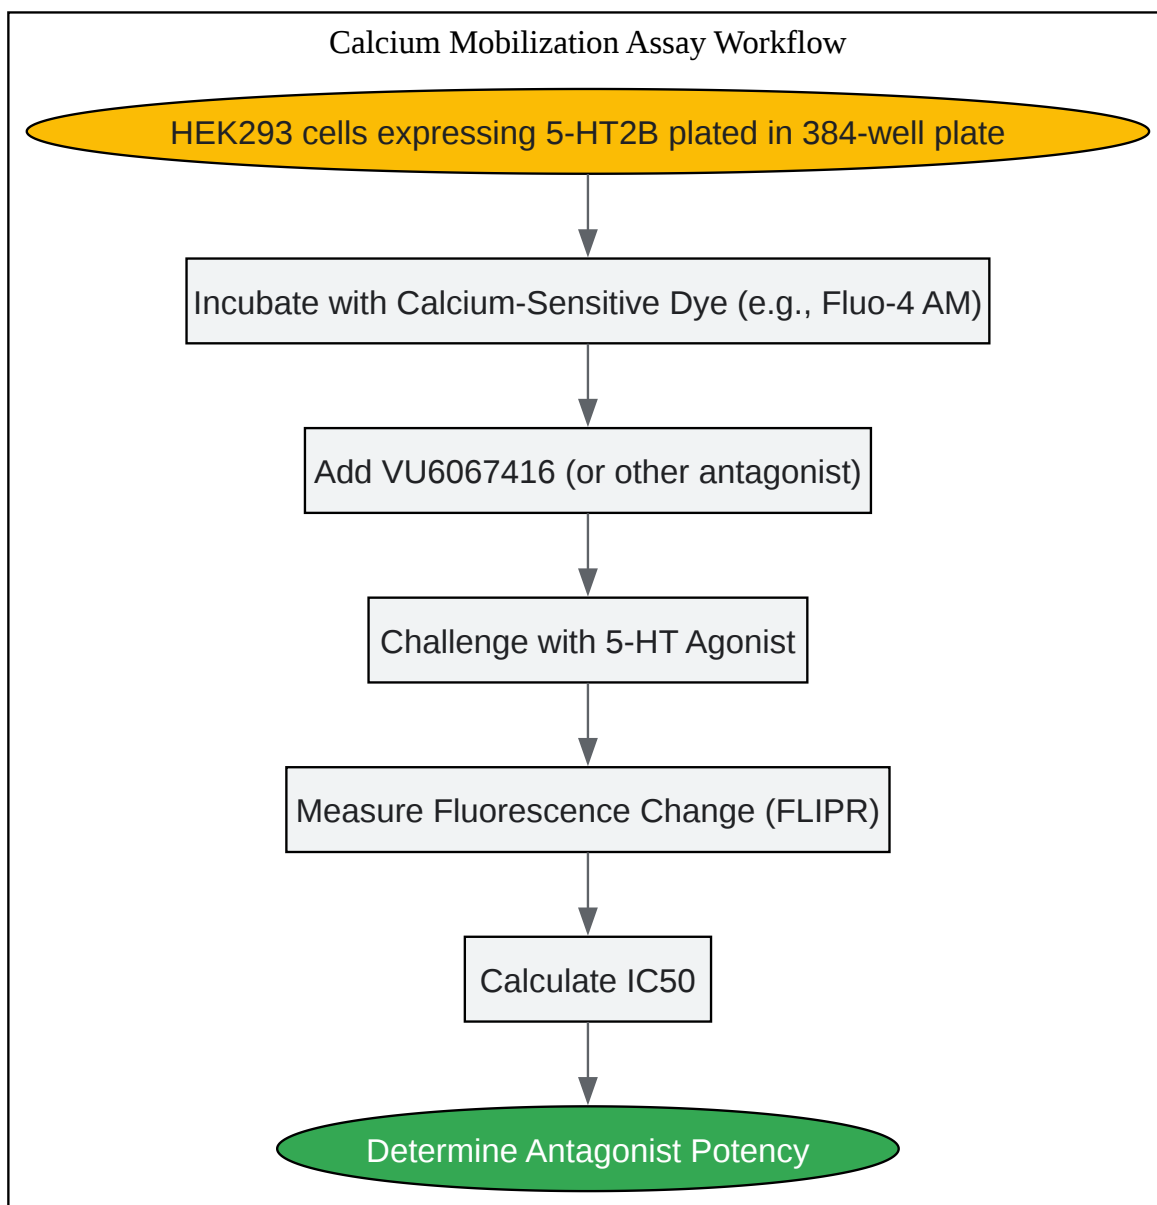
Calcium Mobilization Assay Workflow

HEK293 cells expressing 5-HT2B plated in 384-well plate

Incubate with Calcium-Sensitive Dye (e.g., Fluo-4 AM)

Add VU6067416 (or other antagonist)

Challenge with 5-HT Agonist

Measure Fluorescence Change (FLIPR)

Calculate IC50

Determine Antagonist Potency